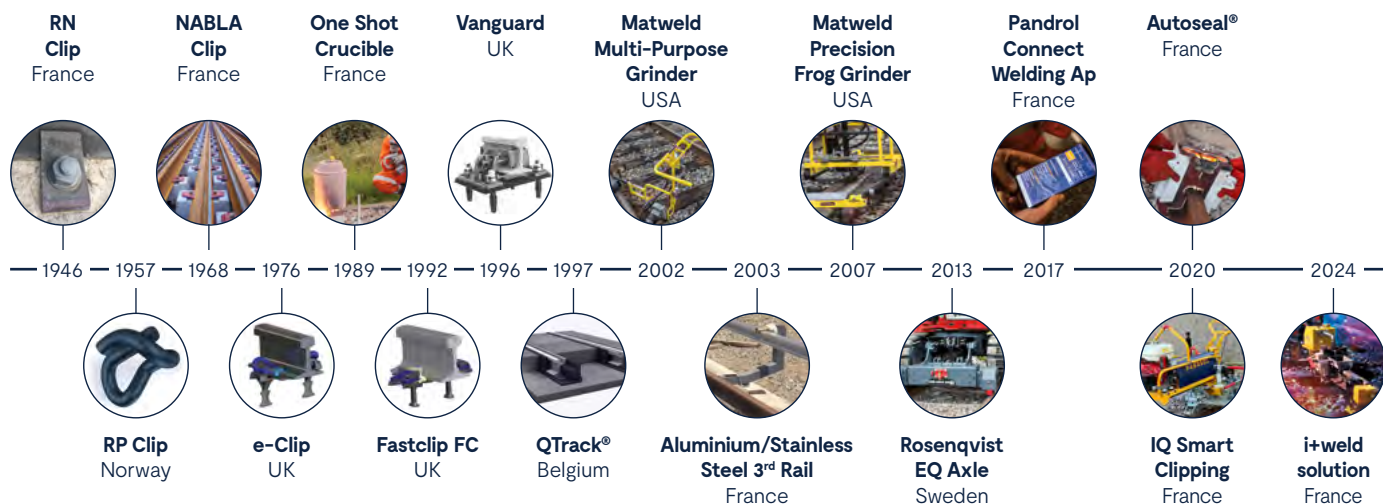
RN Clip
France

NABLA Clip
France

One Shot Crucible
France

Vanguard
UK

Matweld Multi-Purpose Grinder
USA

Matweld Precision Frog Grinder
USA

Pandrol Connect Welding Ap
France

Autoseal®
France

1946 1957 1968 1976 1989 1992 1996 1997 2002 2003 2007 2013 2017 2020 2024

RP Clip
Norway

e-Clip
UK

Fastclip FC
UK

QTrack®
Belgium

Aluminium/Stainless Steel 3$^{rd}$ Rail
France

Rosenqvist EQ Axle
Sweden

IQ Smart Clipping
France

i+weld solution
France